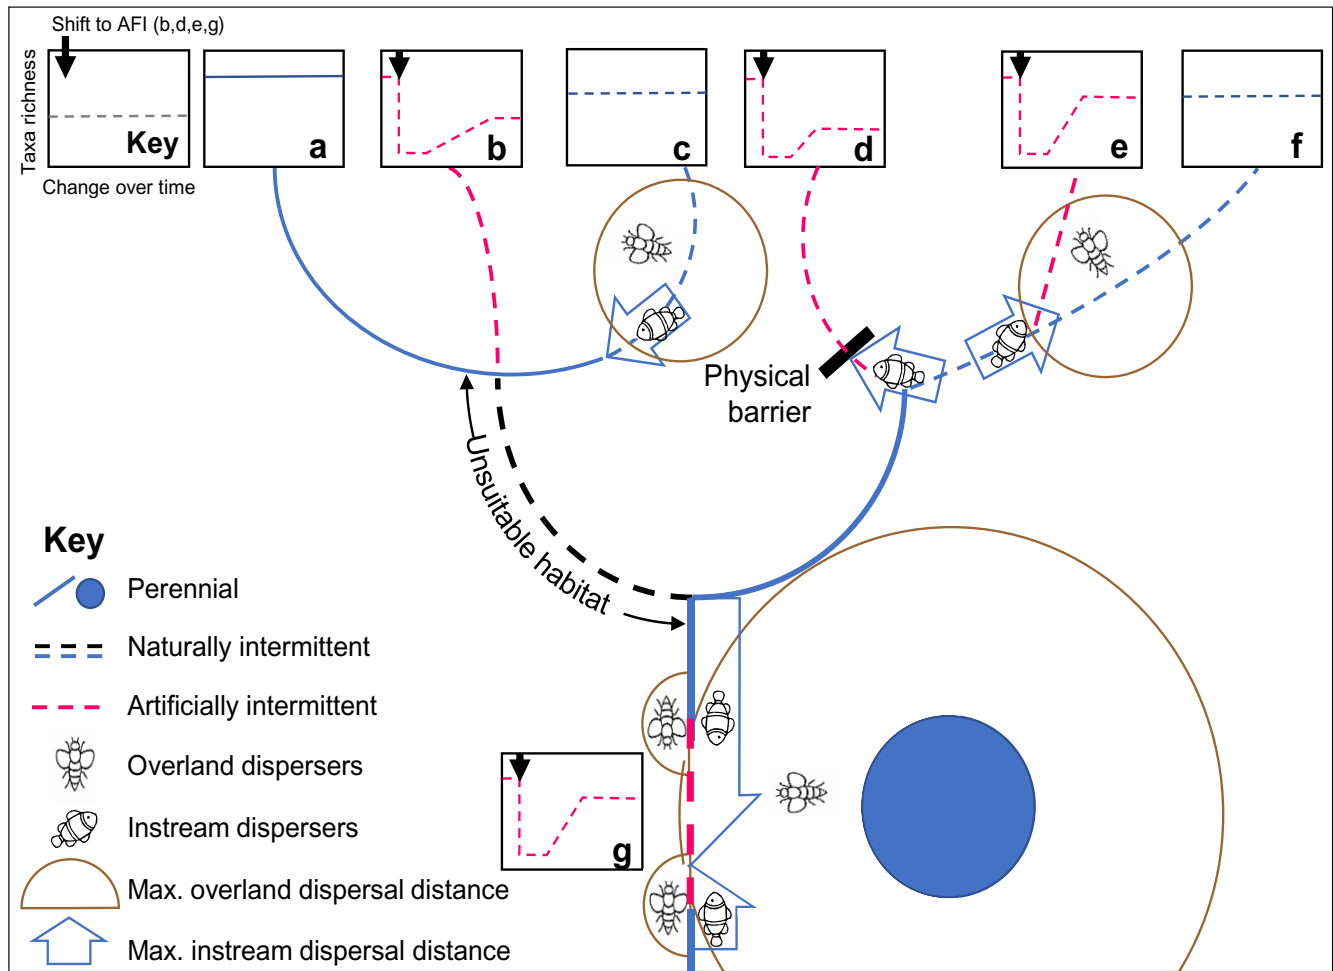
Shift to AFI (b,d,e,g)

Taxa richness

Key

Change over time

a

b

c

d

e

f

Physical barrier

Unsuitable habitat

g

Key

Perennial

Naturally intermittent

Artificially intermittent

Overland dispersers

Instream dispersers

Max. overland dispersal distance

Max. instream dispersal distance